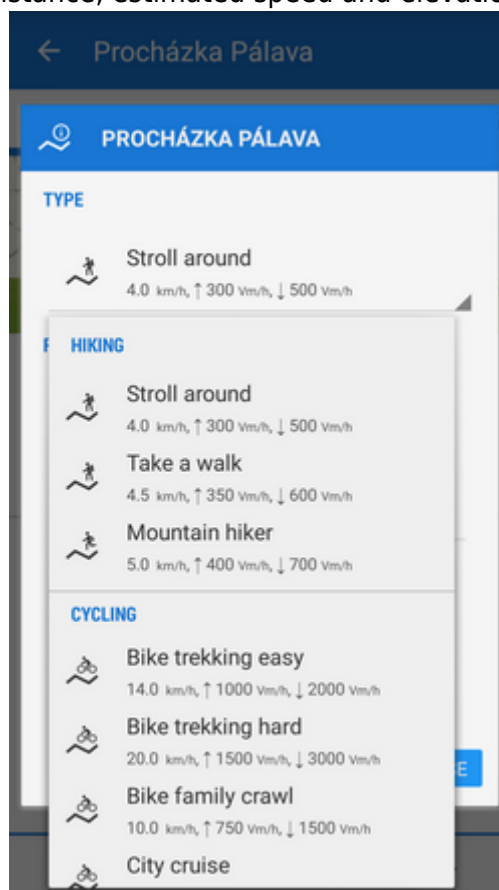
distance, estimated speed and elevatio

← Procházka Pálava

PROCHÁZKA PÁLAVA

TYPE

Stroll around
4.0 km/h, ↑ 300 Vm/h, ↓ 500 Vm/h

HIKING

Stroll around
4.0 km/h, ↑ 300 Vm/h, ↓ 500 Vm/h

Take a walk
4.5 km/h, ↑ 350 Vm/h, ↓ 600 Vm/h

Mountain hiker
5.0 km/h, ↑ 400 Vm/h, ↓ 700 Vm/h

CYCLING

Bike trekking easy
14.0 km/h, ↑ 1000 Vm/h, ↓ 2000 Vm/h

Bike trekking hard
20.0 km/h, ↑ 1500 Vm/h, ↓ 3000 Vm/h

Bike family crawl
10.0 km/h, ↑ 750 Vm/h, ↓ 1500 Vm/h

City cruise